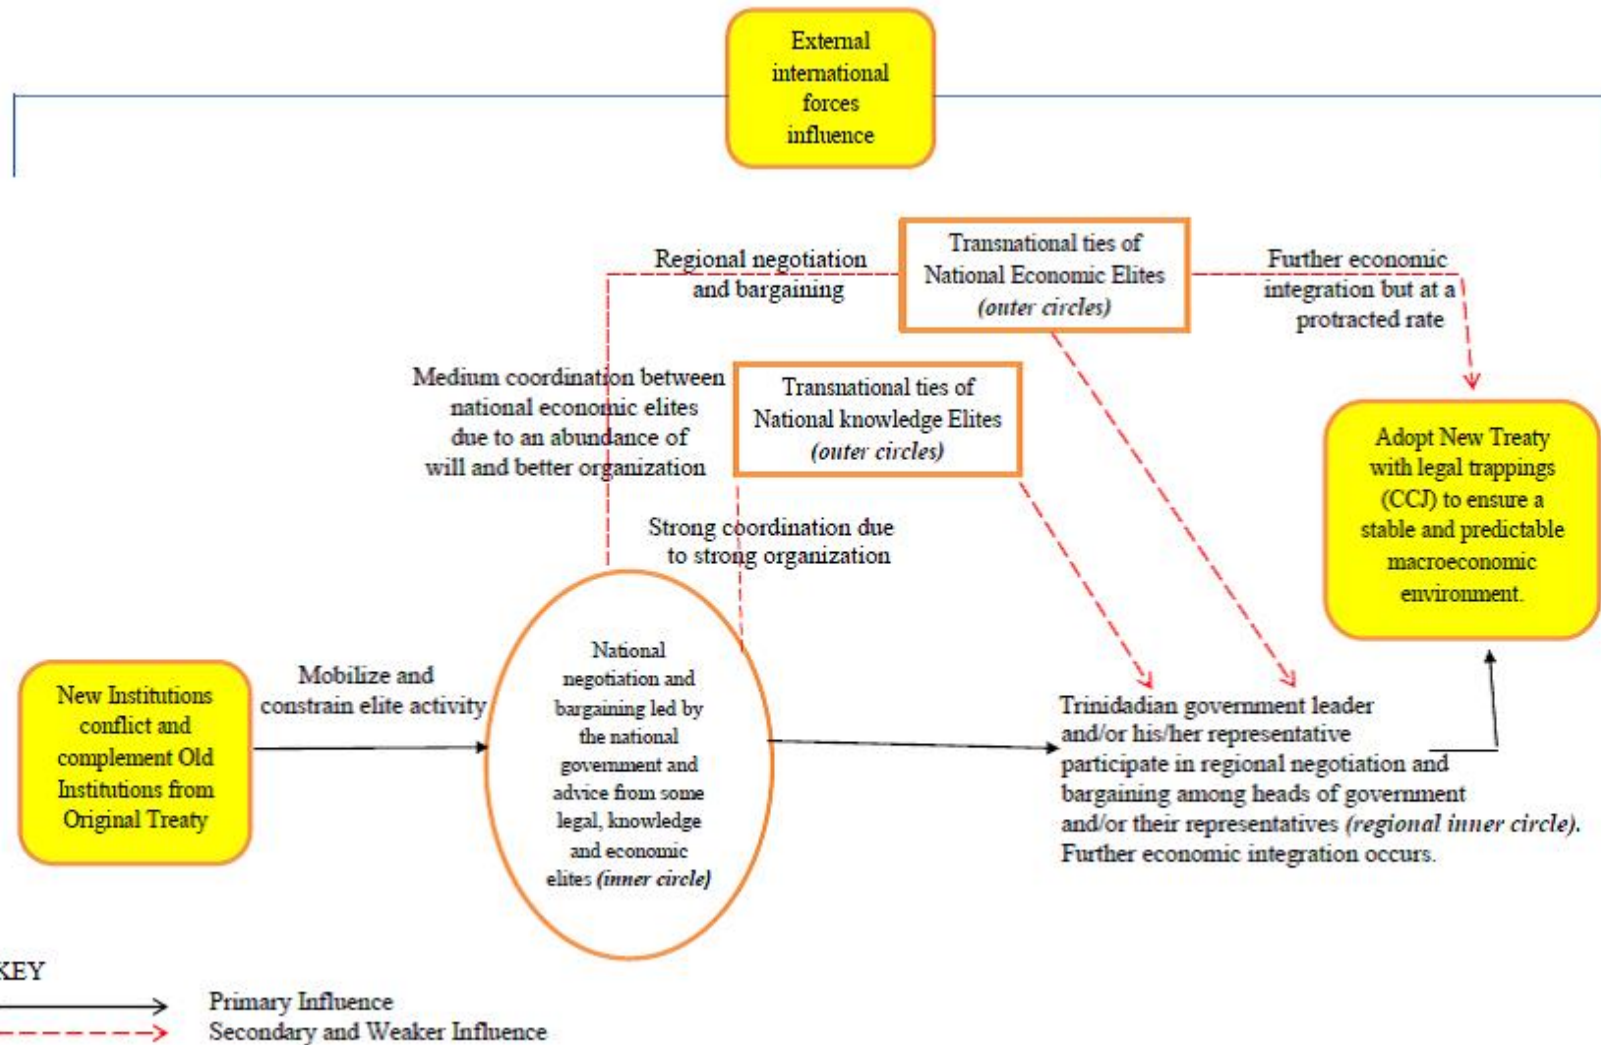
External international forces influence

Regional negotiation and bargaining

Transnational ties of National Economic Elites *(outer circles)*

Further economic integration but at a protracted rate

Medium coordination between national economic elites due to an abundance of will and better organization

Transnational ties of National knowledge Elites *(outer circles)*

Adopt New Treaty with legal trappings (CCJ) to ensure a stable and predictable macroeconomic environment.

Strong coordination due to strong organization

New Institutions conflict and complement Old Institutions from Original Treaty

Mobilize and constrain elite activity

National negotiation and bargaining led by the national government and advice from some legal, knowledge and economic elites *(inner circle)*

Trinidadian government leader and/or his/her representative participate in regional negotiation and bargaining among heads of government and/or their representatives *(regional inner circle)*. Further economic integration occurs.

KEY

Primary Influence

Secondary and Weaker Influence